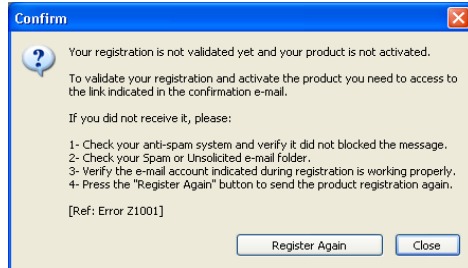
Confirm

Your registration is not validated yet and your product is not activated.

To validate your registration and activate the product you need to access to the link indicated in the confirmation e-mail.

If you did not receive it, please:

1- Check your anti-spam system and verify it did not blocked the message.
2- Check your Spam or Unsolicited e-mail folder.
3- Verify the e-mail account indicated during registration is working properly.
4- Press the "Register Again" button to send the product registration again.

[Ref: Error Z1001]

Register Again
Close